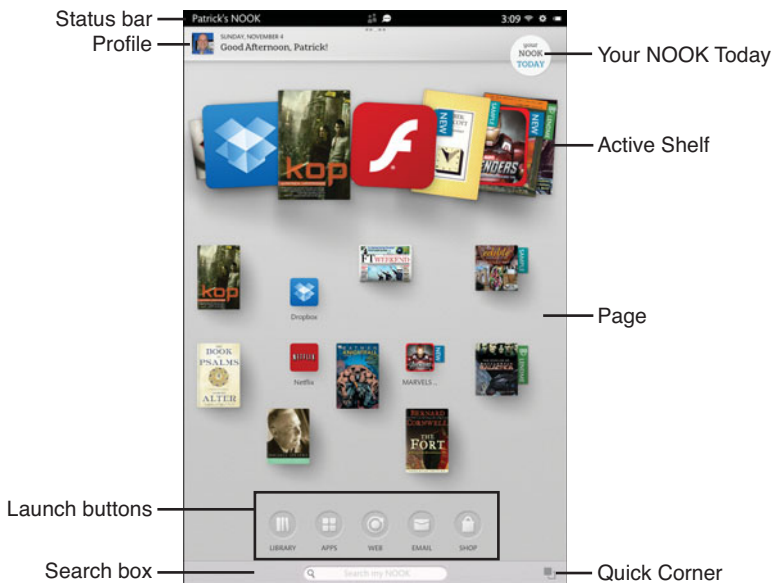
Status bar

Patrick's NOOK

3:09

Profile

SUNDAY, NOVEMBER 4
Good Afternoon, Patrick!

your NOOK TODAY

Your NOOK Today

kop

NEW

NEW

NEW

Active Shelf

kop

FT WEEKEND

Dropbox

Page

THE BOOK of PSALMS ALTER

NETFLIX

Netflix

MARVELS ...

NEW

BERNARD CORNWELL THE FORT

Launch buttons

LIBRARY

APPS

WEB

EMAIL

SHOP

Search box

Search my NOOK

Quick Corner